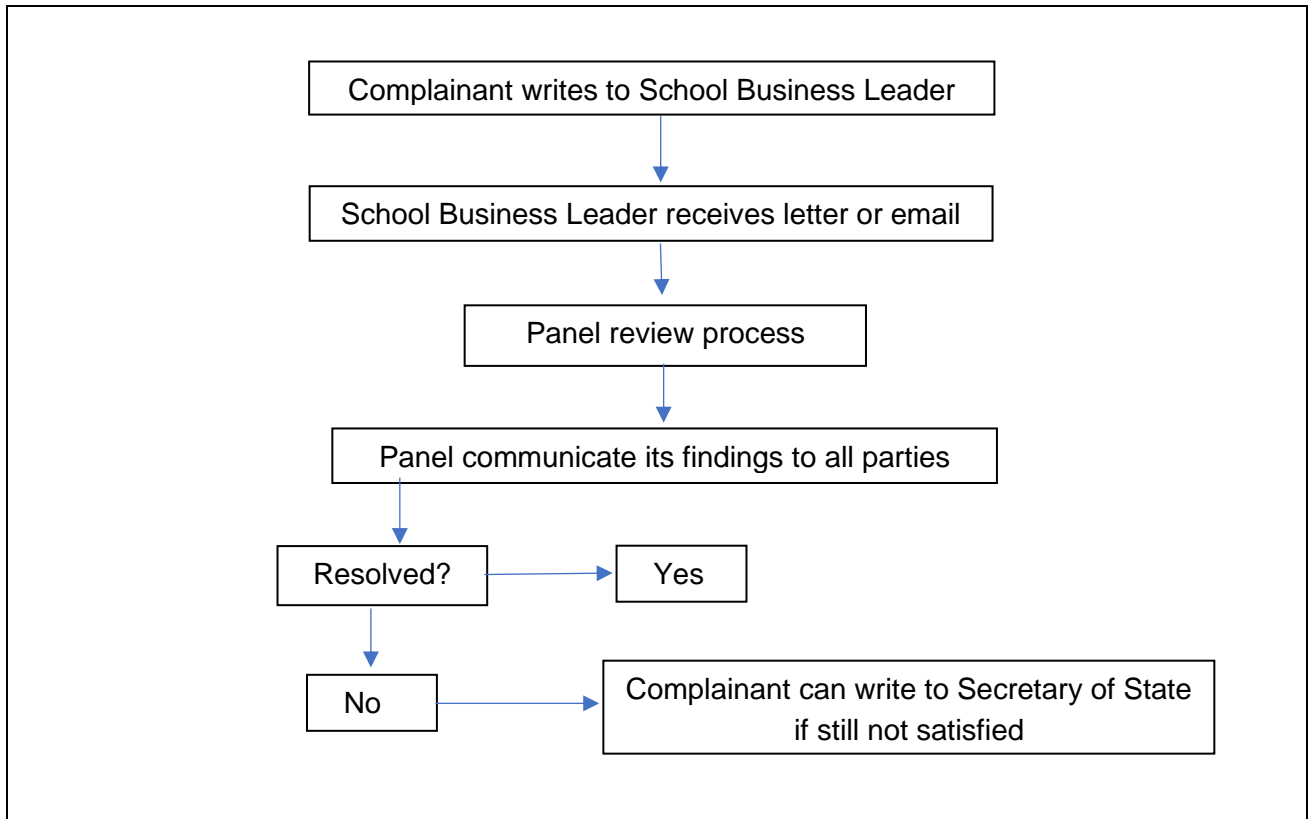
Complainant writes to School Business Leader

School Business Leader receives letter or email

Panel review process

Panel communicate its findings to all parties

Resolved?

Yes

No

Complainant can write to Secretary of State if still not satisfied